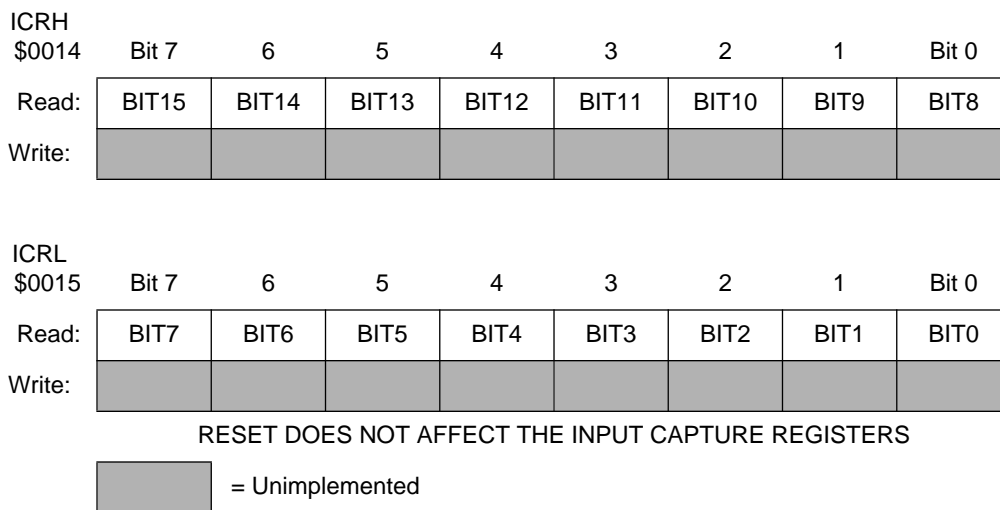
ICRH
$0014

| | Bit 7 | 6 | 5 | 4 | 3 | 2 | 1 | Bit 0 |
|---|---|---|---|---|---|---|---|---|
| Read: | BIT15 | BIT14 | BIT13 | BIT12 | BIT11 | BIT10 | BIT9 | BIT8 |
| Write: | | | | | | | | |

ICRL
$0015

| | Bit 7 | 6 | 5 | 4 | 3 | 2 | 1 | Bit 0 |
|---|---|---|---|---|---|---|---|---|
| Read: | BIT7 | BIT6 | BIT5 | BIT4 | BIT3 | BIT2 | BIT1 | BIT0 |
| Write: | | | | | | | | |

RESET DOES NOT AFFECT THE INPUT CAPTURE REGISTERS

= Unimplemented